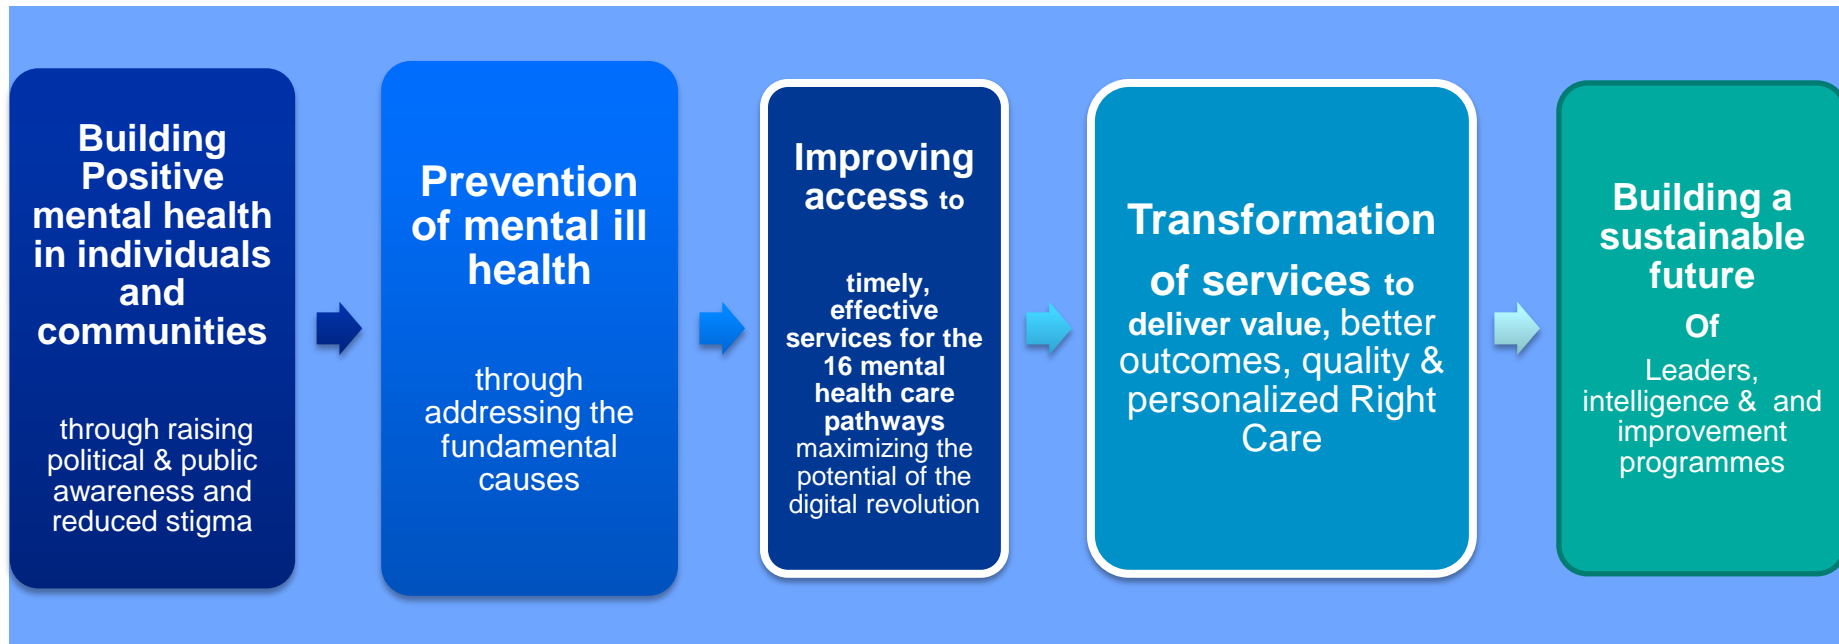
Building Positive mental health in individuals and communities

through raising political & public awareness and reduced stigma

Prevention of mental ill health

through addressing the fundamental causes

Improving access to

timely, effective services for the 16 mental health care pathways maximizing the potential of the digital revolution

Transformation of services to deliver value, better outcomes, quality & personalized Right Care

Building a sustainable future

Of

Leaders, intelligence & and improvement programmes